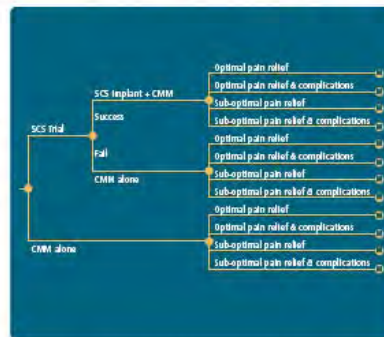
SCS trial
SCS implant + CMM
Success
Optimal pain relief
Optimal pain relief & complications
Sub-optimal pain relief
Sub-optimal pain relief & complications
Fail
CMM alone
Optimal pain relief
Optimal pain relief & complications
Sub-optimal pain relief
Sub-optimal pain relief & complications
CMM alone
Optimal pain relief
Optimal pain relief & complications
Sub-optimal pain relief
Sub-optimal pain relief & complications